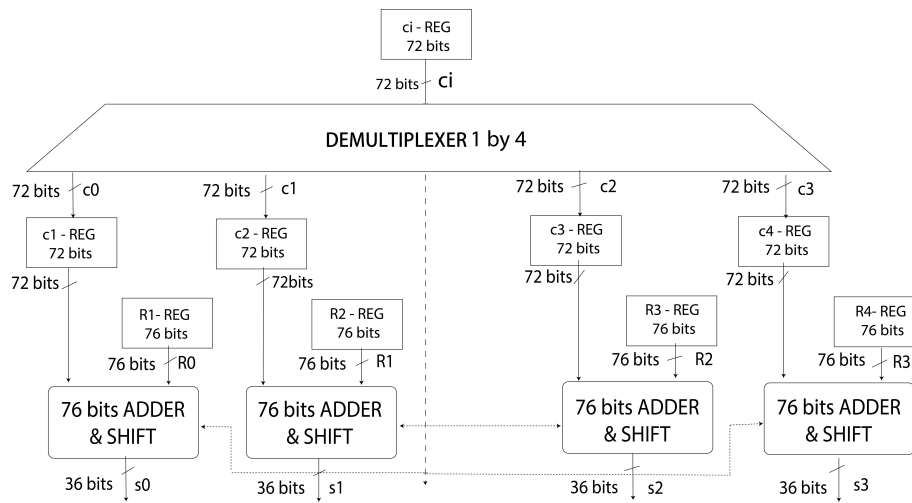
ci - REG
72 bits

72 bits ci

DEMULTIPLEXER 1 by 4

72 bits c0

72 bits c1

72 bits c2

72 bits c3

c1 - REG
72 bits

c2 - REG
72 bits

c3 - REG
72 bits

c4 - REG
72 bits

72 bits

72bits

72 bits

72 bits

R1- REG
76 bits

R2 - REG
76 bits

R3 - REG
76 bits

R4- REG
76 bits

76 bits R0

76 bits R1

76 bits R2

76 bits R3

76 bits ADDER & SHIFT

76 bits ADDER & SHIFT

76 bits ADDER & SHIFT

76 bits ADDER & SHIFT

36 bits s0

36 bits s1

36 bits s2

36 bits s3